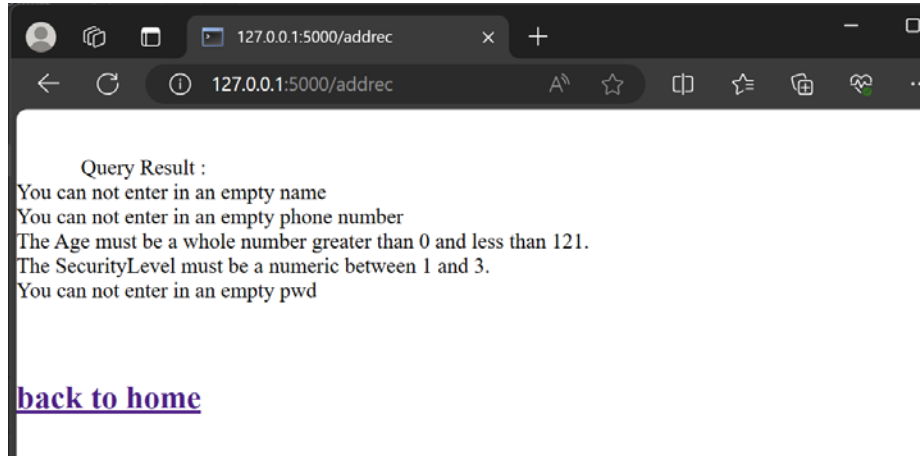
127.0.0.1:5000/addrec

127.0.0.1:5000/addrec

Query Result :
You can not enter in an empty name
You can not enter in an empty phone number
The Age must be a whole number greater than 0 and less than 121.
The SecurityLevel must be a numeric between 1 and 3.
You can not enter in an empty pwd

back to home